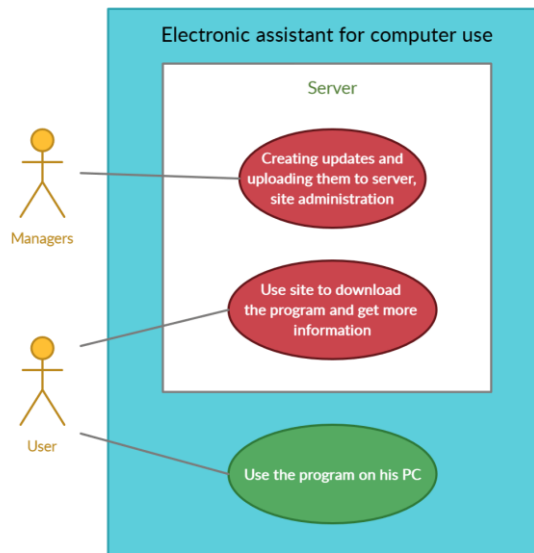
Electronic assistant for computer use

Server

Managers

Creating updates and uploading them to server, site administration

Use site to download the program and get more information

User

Use the program on his PC